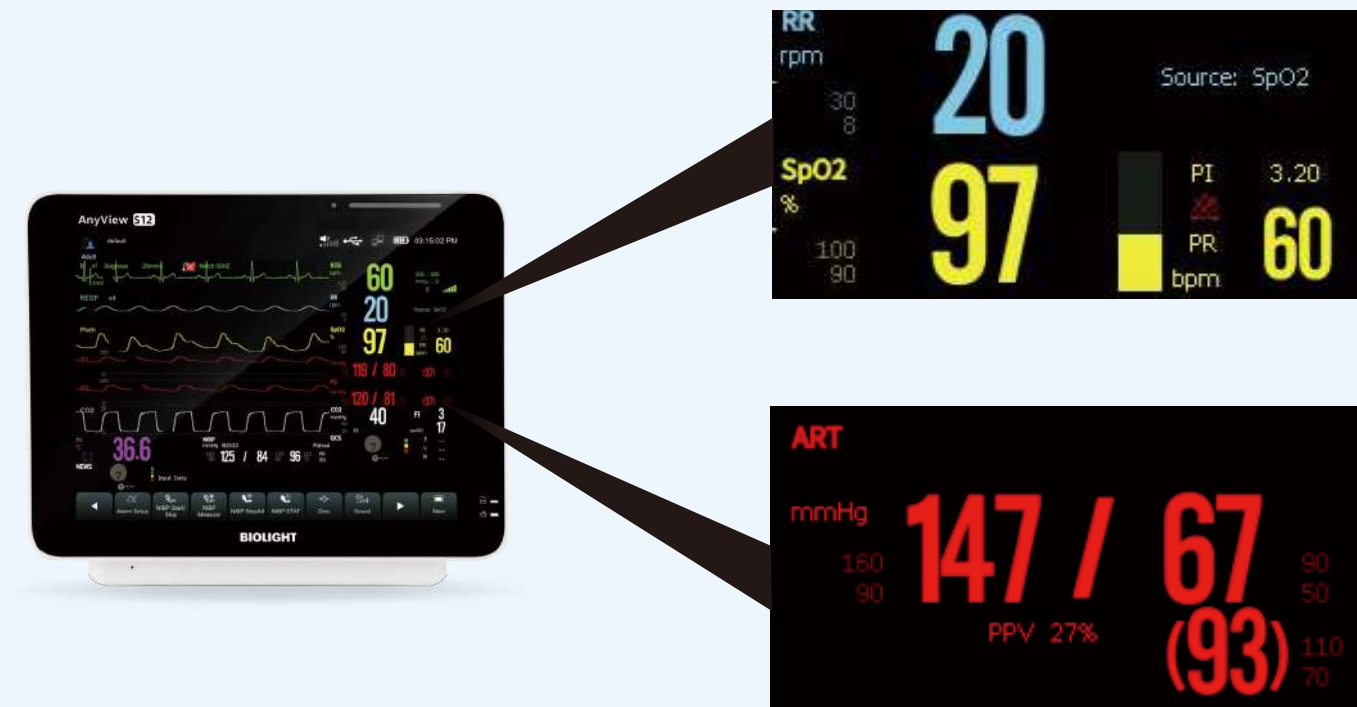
AnyView S12

default

03:15:02 PM

Adult

RESP

Pleth

CO2

60

20

97

119 / 80

120 / 81

40

3

17

36.6

NEWS

125 / 84

96

Input Data

Alarm Setup

NIBP Start/Stop

NIBP Measure

NIBP StopAll

NIBP STAT

Zero

Record

Main

BIOLIGHT

RR
rpm
30
8
20
Source: SpO2

SpO2
%
100
90
97
PI
3.20
PR
bpm
60

ART
mmHg
160
90
147 / 67
90
50
PPV 27%
(93)
110
70